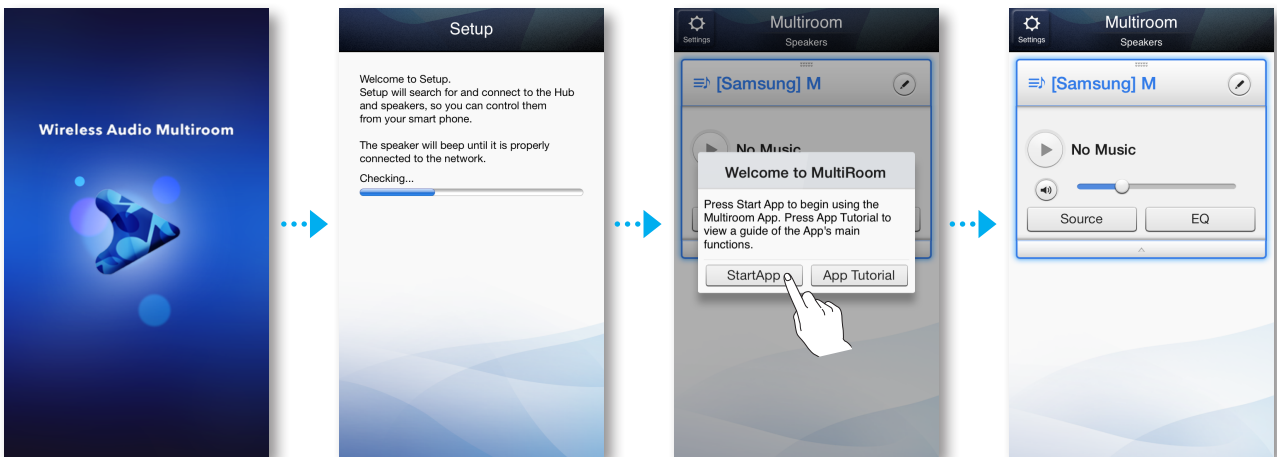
Wireless Audio Multiroom

Setup

Welcome to Setup.
Setup will search for and connect to the Hub and speakers, so you can control them from your smart phone.

The speaker will beep until it is properly connected to the network.

Checking...

Settings

Multiroom

Speakers

[Samsung] M

No Music

Welcome to MultiRoom

Press Start App to begin using the Multiroom App. Press App Tutorial to view a guide of the App's main functions.

StartApp

App Tutorial

Settings

Multiroom

Speakers

[Samsung] M

No Music

Source

EQ